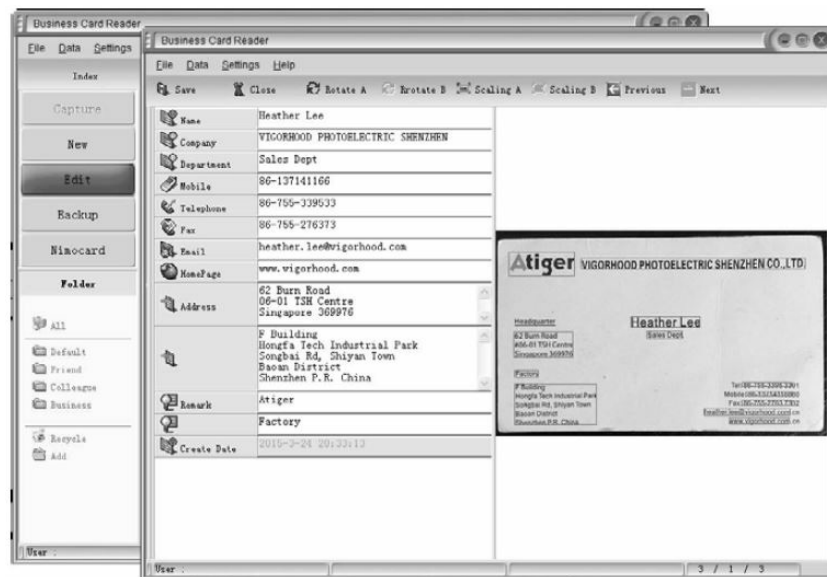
Business Card Reader

File Data Settings

Index

Capture

New

Edit

Backup

Nimocard

Folder

All

Default

Friend

Colleague

Business

Recycle

Add

User :

Business Card Reader

File Data Settings Help

Save Close Rotate A Rrotate B Scaling A Scaling B Previous Next

| | |
|---|---|
| Name | Heather Lee |
| Company | VIGORHOOD PHOTOELECTRIC SHENZHEN |
| Department | Sales Dept |
| Mobile | 86-137141166 |
| Telephone | 86-755-339533 |
| Fax | 86-755-276373 |
| Email | heather.lee@vigorhood.com |
| HomePage | www.vigorhood.com |
| Address | 62 Burn Road 06-01 TSH Centre Singapore 369976 |
| | F Building Hongfa Tech Industrial Park Songbai Rd, Shiyan Town Baoan District Shenzhen P.R. China |
| Remark | Atiger |
| | Factory |
| Create Date | 2016-3-24 20:33:13 |

Atiger VIGORHOOD PHOTOELECTRIC SHENZHEN CO.,LTD

Headquarter
62 Burn Road
#06-01 TSH Centre
Singapore 369976

Heather Lee
Sales Dept

Factory
F Building
Hongfa Tech Industrial Park
Songbai Rd, Shiyan Town
Baoan District
Shenzhen P.R. China

Tel:86-755-339533
Mobile:86-137141166
Fax:86-755-276373
heather.lee@vigorhood.com
www.vigorhood.com

User :

3 / 1 / 3